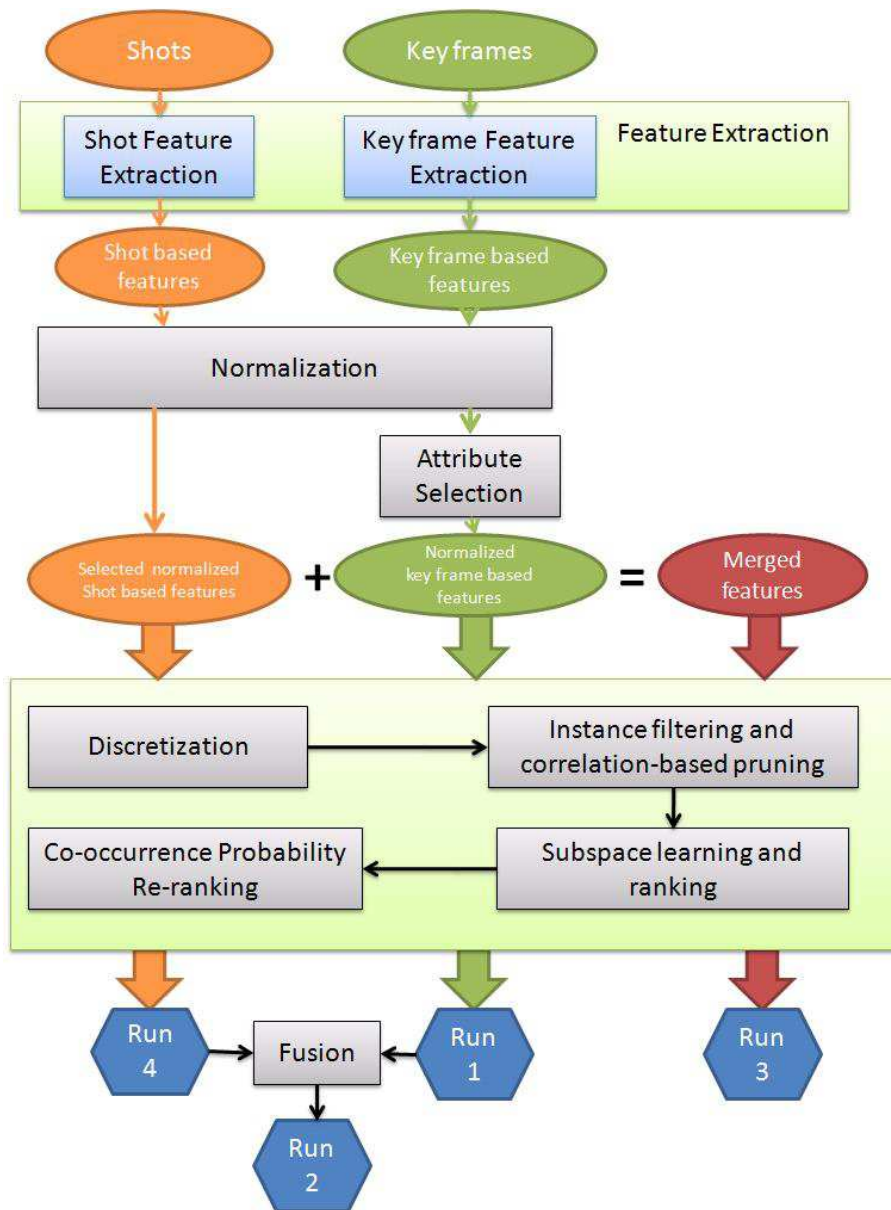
Shots

Key frames

Shot Feature Extraction

Key frame Feature Extraction

Feature Extraction

Shot based features

Key frame based features

Normalization

Attribute Selection

Selected normalized Shot based features

+

Normalized key frame based features

=

Merged features

Discretization

Instance filtering and correlation-based pruning

Co-occurrence Probability Re-ranking

Subspace learning and ranking

Run 4

Fusion

Run 1

Run 3

Run 2